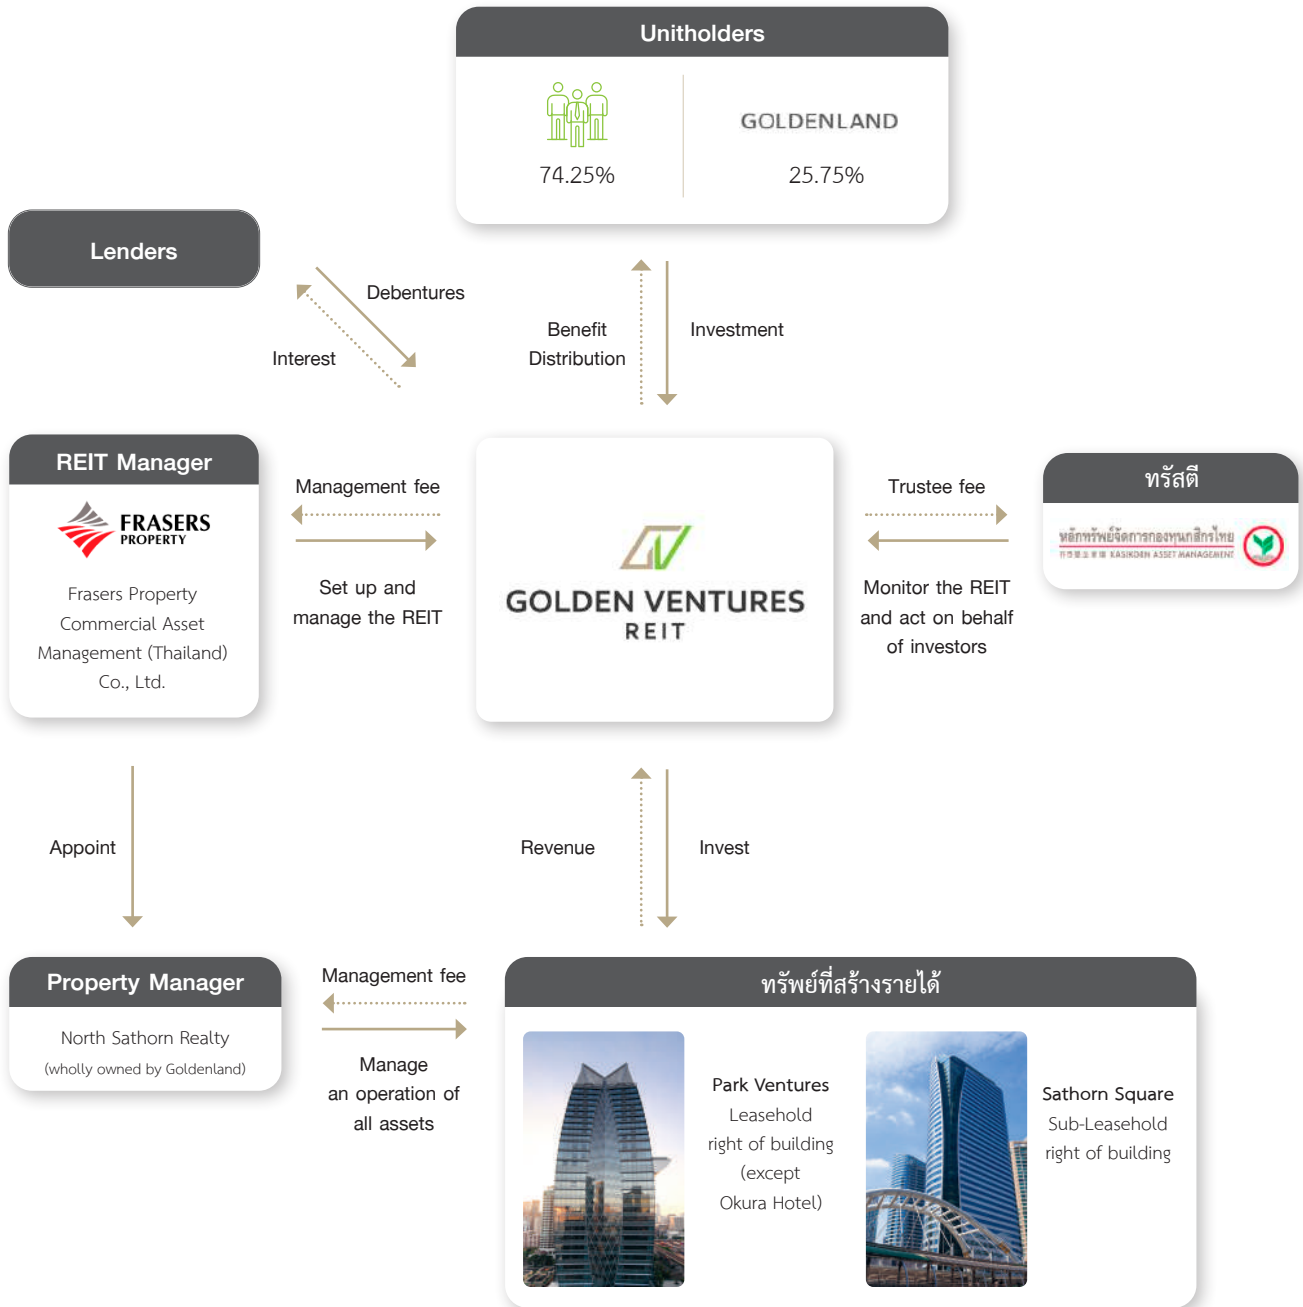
Unitholders

74.25%

GOLDENLAND

25.75%

Lenders

Debentures

Interest

Benefit Distribution

Investment

REIT Manager

FRASERS PROPERTY

Frasers Property Commercial Asset Management (Thailand) Co., Ltd.

Management fee

Set up and manage the REIT

GOLDEN VENTURES REIT

Trustee fee

Monitor the REIT and act on behalf of investors

ทรัสตี

หลักทรัพย์จัดการกองทุนกสิกรไทย KASIKORN ASSET MANAGEMENT

Appoint

Revenue

Invest

Property Manager

North Sathorn Realty (wholly owned by Goldenland)

Management fee

Manage an operation of all assets

ทรัพย์ที่สร้างรายได้

Park Ventures Leasehold right of building (except Okura Hotel)

Sathorn Square Sub-Leasehold right of building